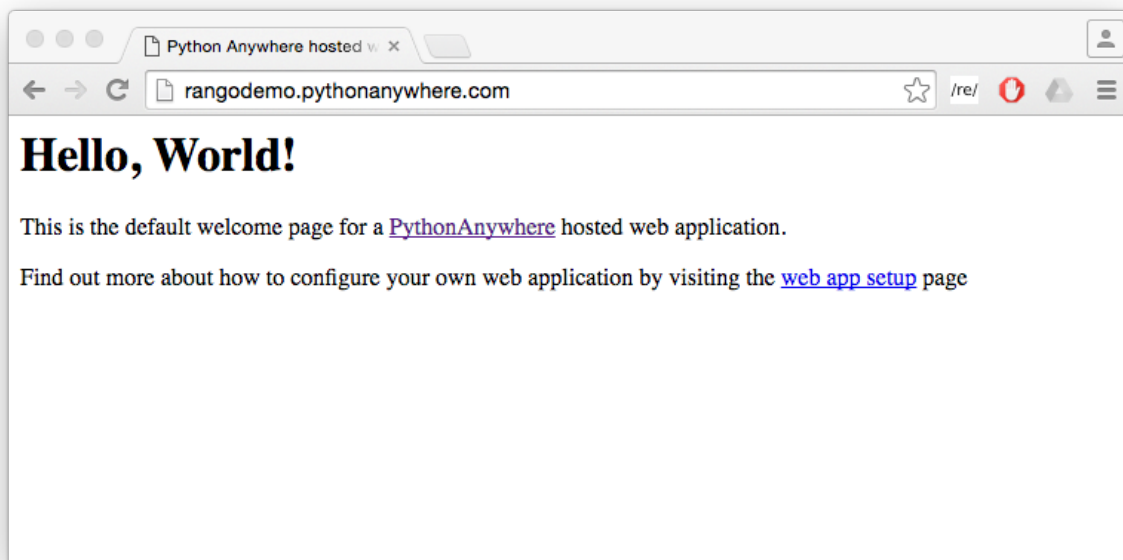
Python Anywhere hosted w

rangodemo.pythonanywhere.com

/re/

# Hello, World!

This is the default welcome page for a PythonAnywhere hosted web application.

Find out more about how to configure your own web application by visiting the web app setup page